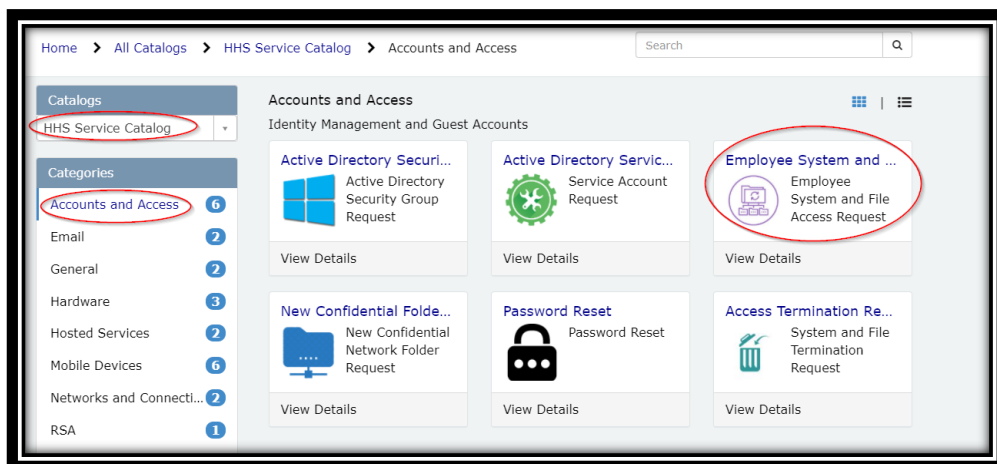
Home > All Catalogs > HHS Service Catalog > Accounts and Access

Search

Catalogs

HHS Service Catalog

Categories

Accounts and Access 6

Email 2

General 2

Hardware 3

Hosted Services 2

Mobile Devices 6

Networks and Connecti... 2

RSA 1

Accounts and Access

Identity Management and Guest Accounts

Active Directory Securi...

Active Directory Security Group Request

View Details

Active Directory Servic...

Service Account Request

View Details

Employee System and ...

Employee System and File Access Request

View Details

New Confidential Folde...

New Confidential Network Folder Request

View Details

Password Reset

Password Reset

View Details

Access Termination Re...

System and File Termination Request

View Details